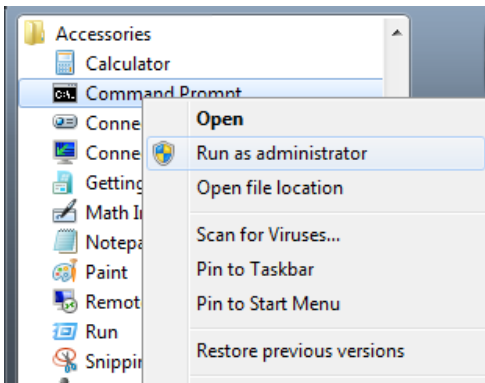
Accessories
Calculator
Command Prompt
Conne
Conne
Getting
Math I
Notepa
Paint
Remot
Run
Snippin

Open
Run as administrator
Open file location
Scan for Viruses...
Pin to Taskbar
Pin to Start Menu
Restore previous versions